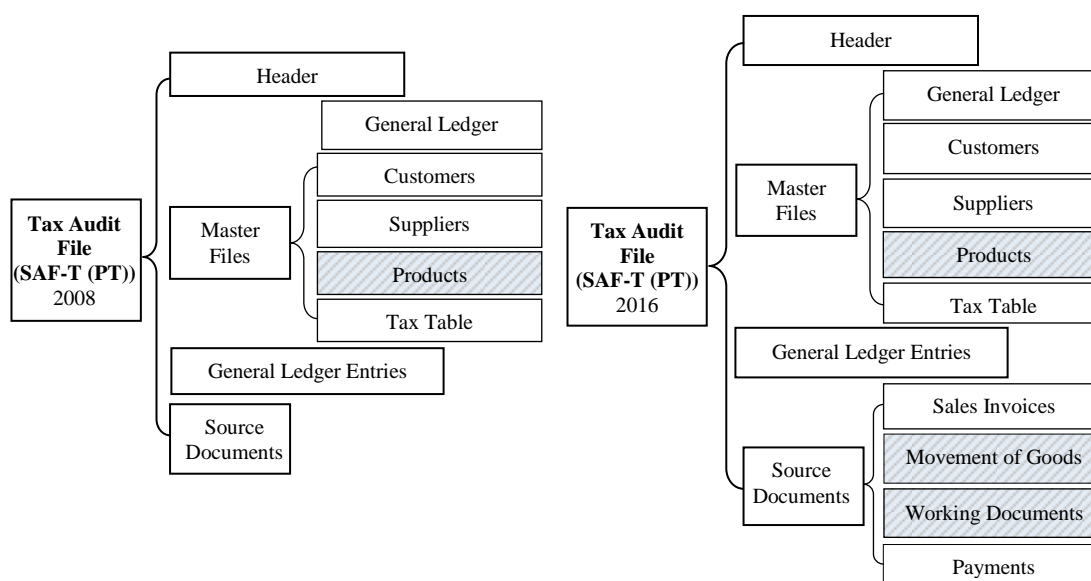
**Tax Audit File (SAF-T (PT))** 2008

Header

Master Files

General Ledger

Customers

Suppliers

Products

Tax Table

General Ledger Entries

Source Documents

**Tax Audit File (SAF-T (PT))** 2016

Header

Master Files

General Ledger

Customers

Suppliers

Products

Tax Table

General Ledger Entries

Source Documents

Sales Invoices

Movement of Goods

Working Documents

Payments